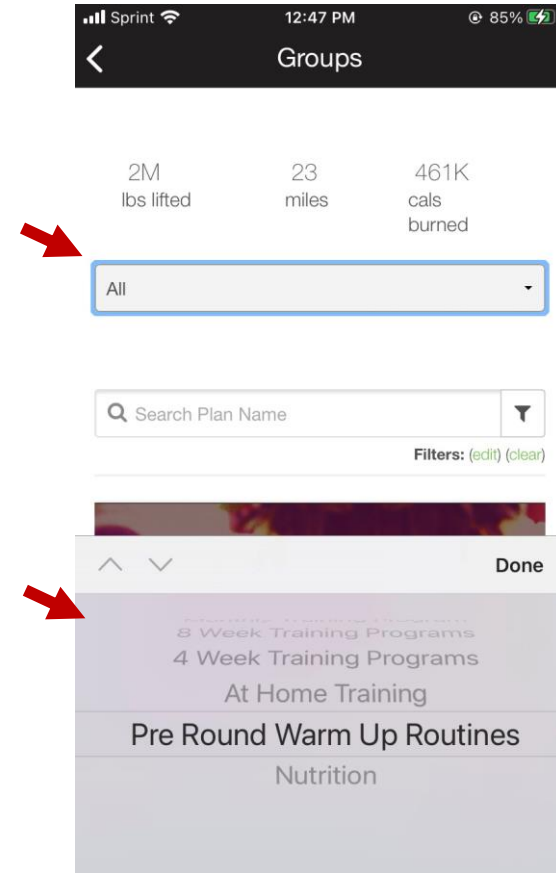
Sprint 12:47 PM 85%

Groups

2M
lbs lifted

23
miles

461K
cals burned

All

Search Plan Name

Filters: (edit) (clear)

Done

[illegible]
8 Week Training Programs
4 Week Training Programs
At Home Training
Pre Round Warm Up Routines
Nutrition